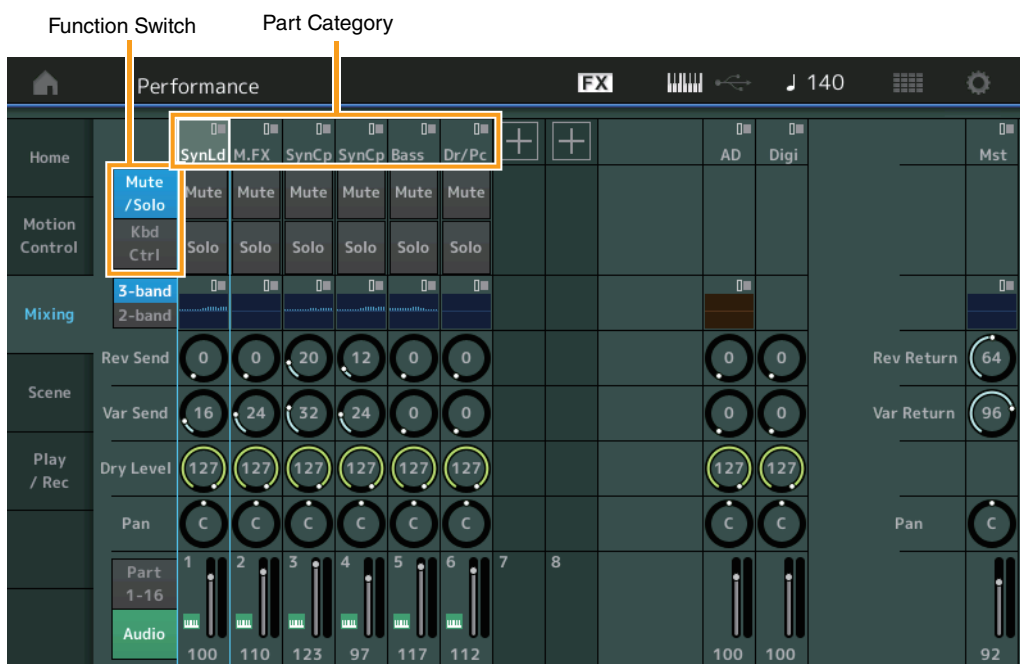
Function Switch

Part Category

Performance

FX

♩ 140

Home

Motion Control

Mixing

Scene

Play / Rec

Mute /Solo

Kbd Ctrl

SynLd M.FX SynCp SynCp Bass Dr/Pc

AD Digi

Mst

Mute Mute Mute Mute Mute Mute

Solo Solo Solo Solo Solo Solo

3-band

2-band

Rev Send 0 0 20 12 0 0 0 0

Rev Return 64

Var Send 16 24 32 24 0 0 0 0

Var Return 96

Dry Level 127 127 127 127 127 127 127 127

Pan C C C C C C C C

Pan C

Part 1-16

Audio

1 2 3 4 5 6 7 8

100 110 123 97 117 112 100 100 92